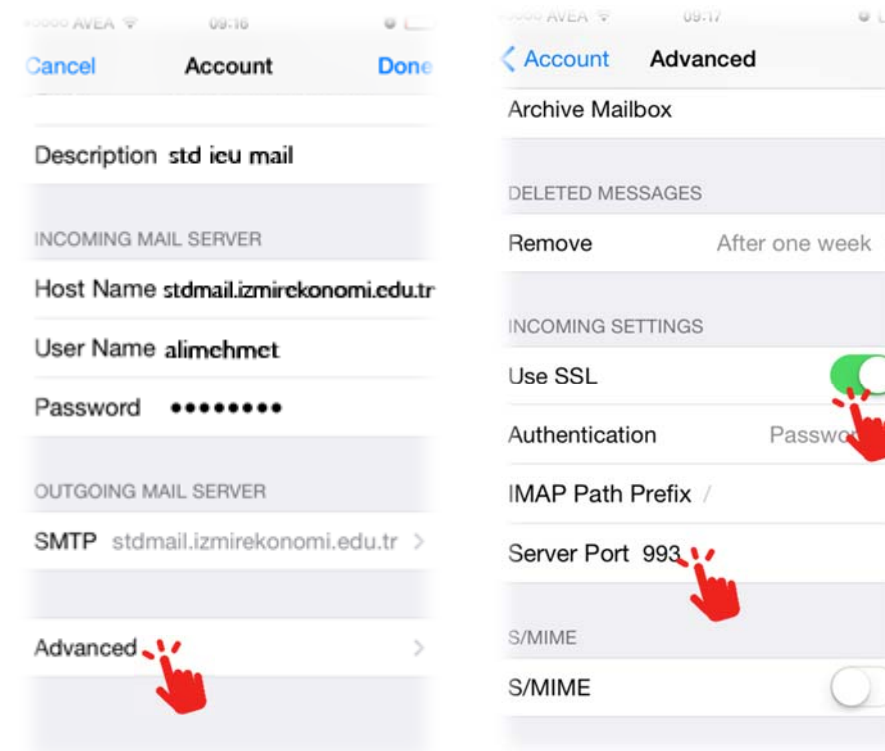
AVEA 09:16

Cancel Account Done

Description std ieu mail

INCOMING MAIL SERVER

Host Name stdmail.izmirekonomi.edu.tr

User Name alimehmet

Password ••••••••

OUTGOING MAIL SERVER

SMTP stdmail.izmirekonomi.edu.tr >

Advanced >

AVEA 09:17

< Account Advanced

Archive Mailbox

DELETED MESSAGES

Remove After one week

INCOMING SETTINGS

Use SSL

Authentication Passwo

IMAP Path Prefix /

Server Port 993

S/MIME

S/MIME